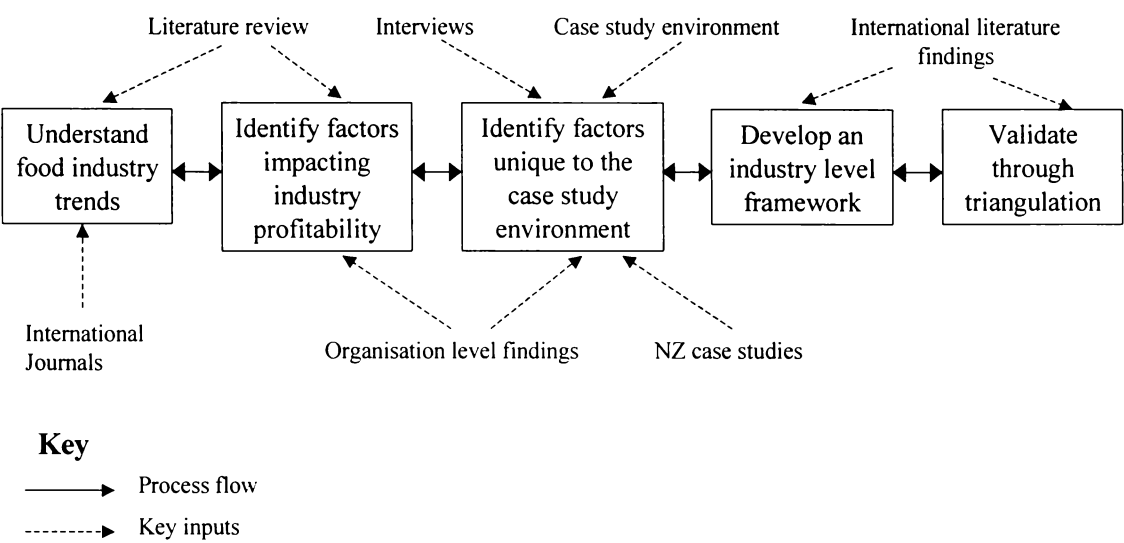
Literature review

Interviews

Case study environment

International literature findings

Understand food industry trends

Identify factors impacting industry profitability

Identify factors unique to the case study environment

Develop an industry level framework

Validate through triangulation

International Journals

Organisation level findings

NZ case studies

Key

Process flow

Key inputs